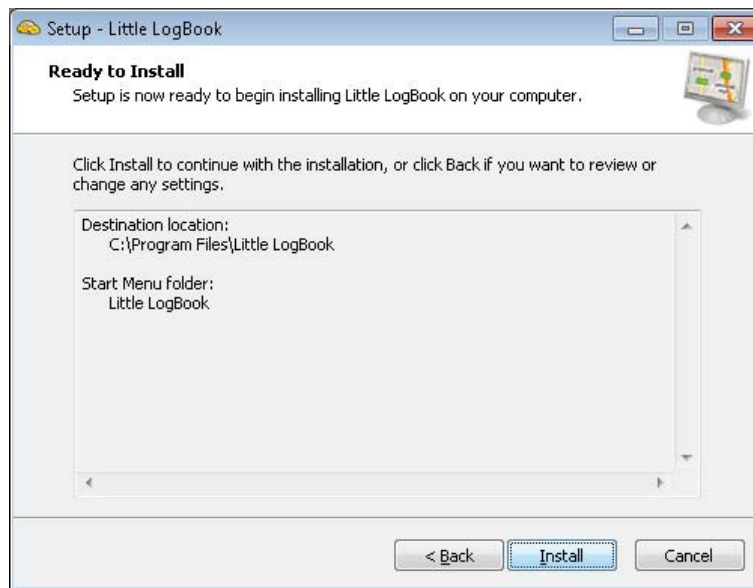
Setup - Little LogBook

Ready to Install

Setup is now ready to begin installing Little LogBook on your computer.

Click Install to continue with the installation, or click Back if you want to review or change any settings.

Destination location:
C:\Program Files\Little LogBook

Start Menu folder:
Little LogBook

< Back

Install

Cancel